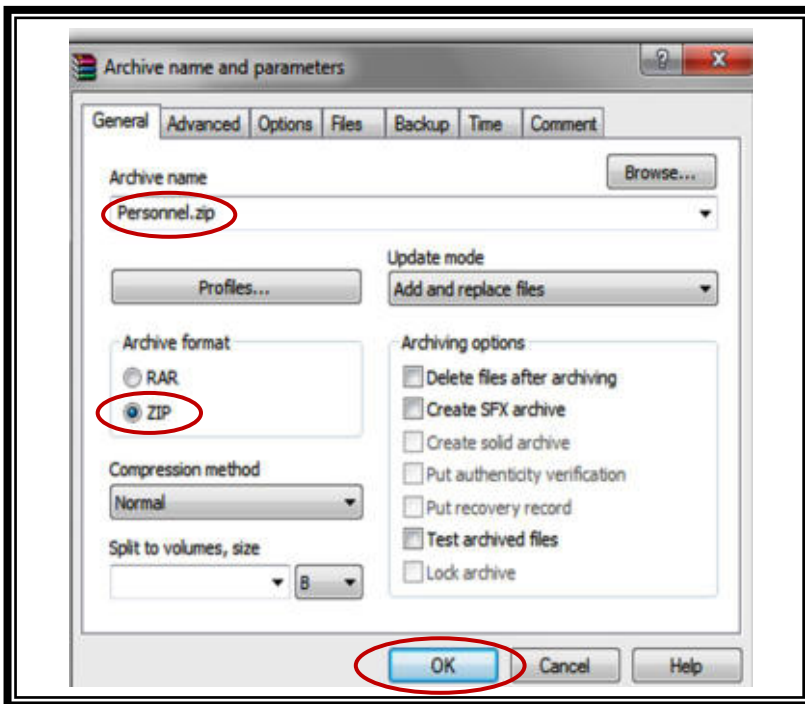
Archive name and parameters

?

X

General

Advanced

Options

Files

Backup

Time

Comment

Archive name

Browse...

Personnel.zip

Update mode

Profiles...

Add and replace files

Archive format

RAR

ZIP

Archiving options

Delete files after archiving

Create SFX archive

Create solid archive

Put authenticity verification

Put recovery record

Test archived files

Lock archive

Compression method

Normal

Split to volumes, size

B

OK

Cancel

Help